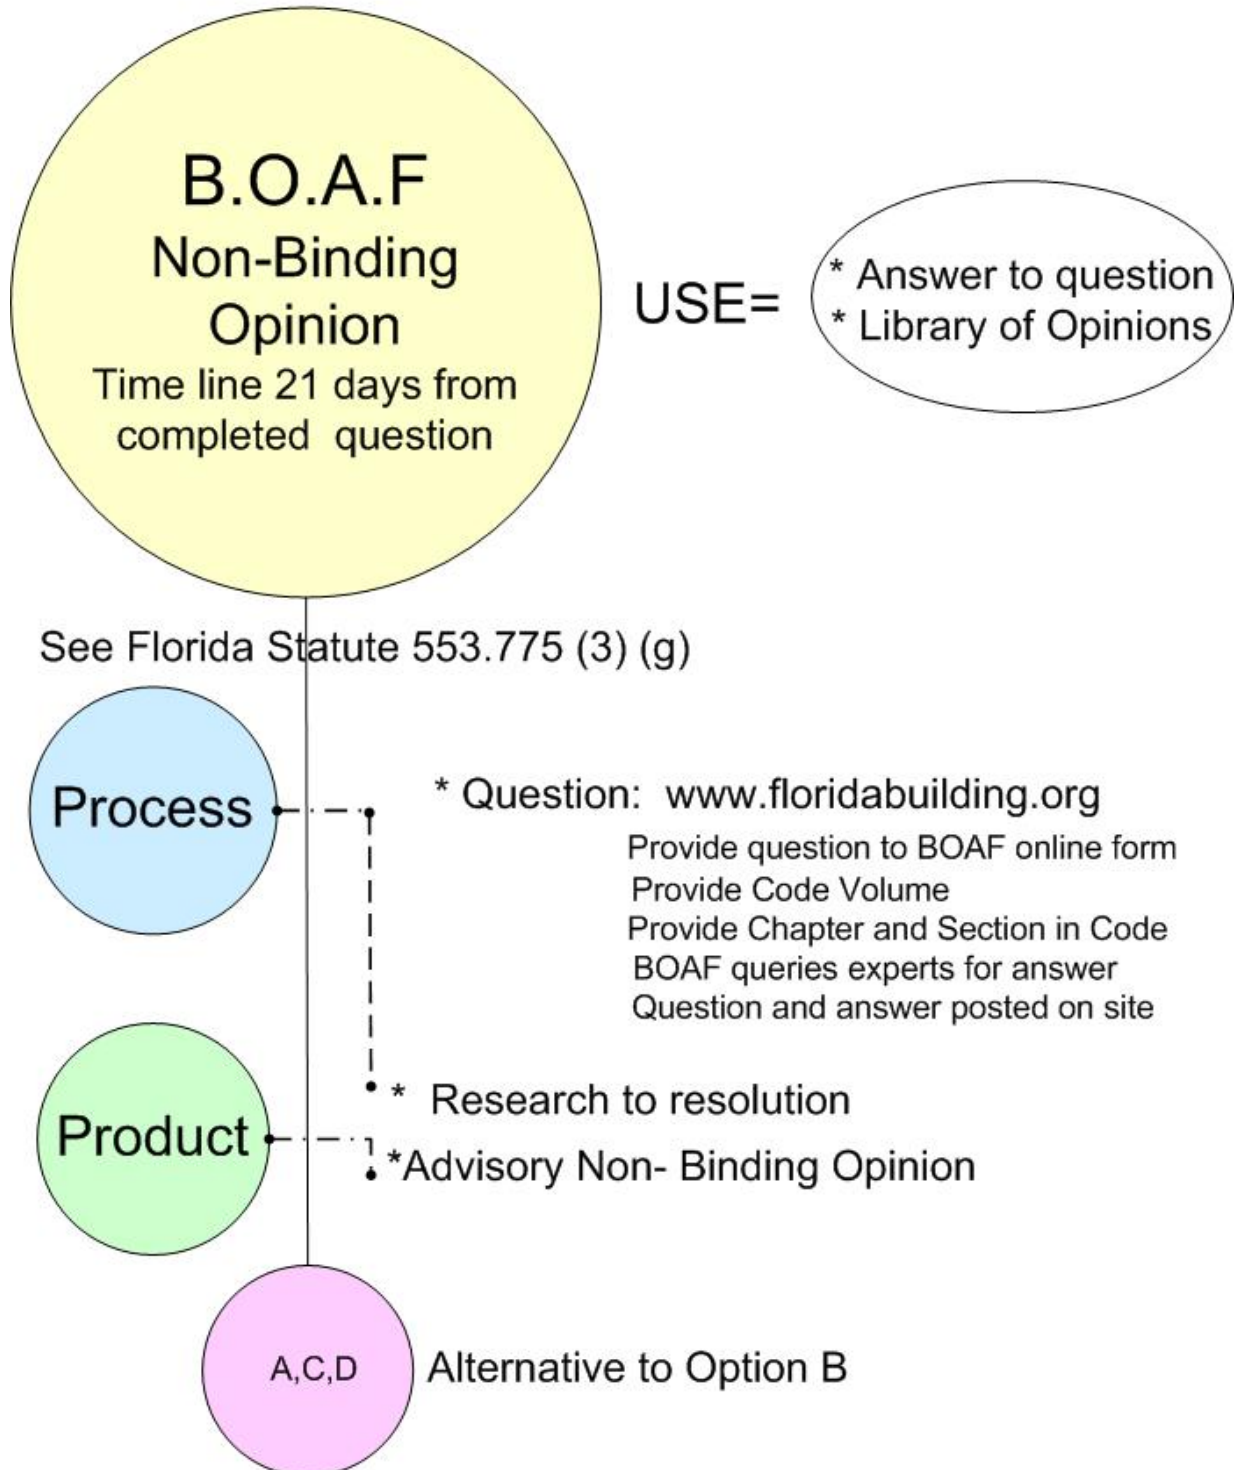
B.O.A.F
Non-Binding Opinion
Time line 21 days from completed question

USE=

* Answer to question
* Library of Opinions

See Florida Statute 553.775 (3) (g)

Process

* Question: www.floridabuilding.org

Provide question to BOAF online form
Provide Code Volume
Provide Chapter and Section in Code
BOAF queries experts for answer
Question and answer posted on site

* Research to resolution

Product

*Advisory Non- Binding Opinion

A,C,D

Alternative to Option B